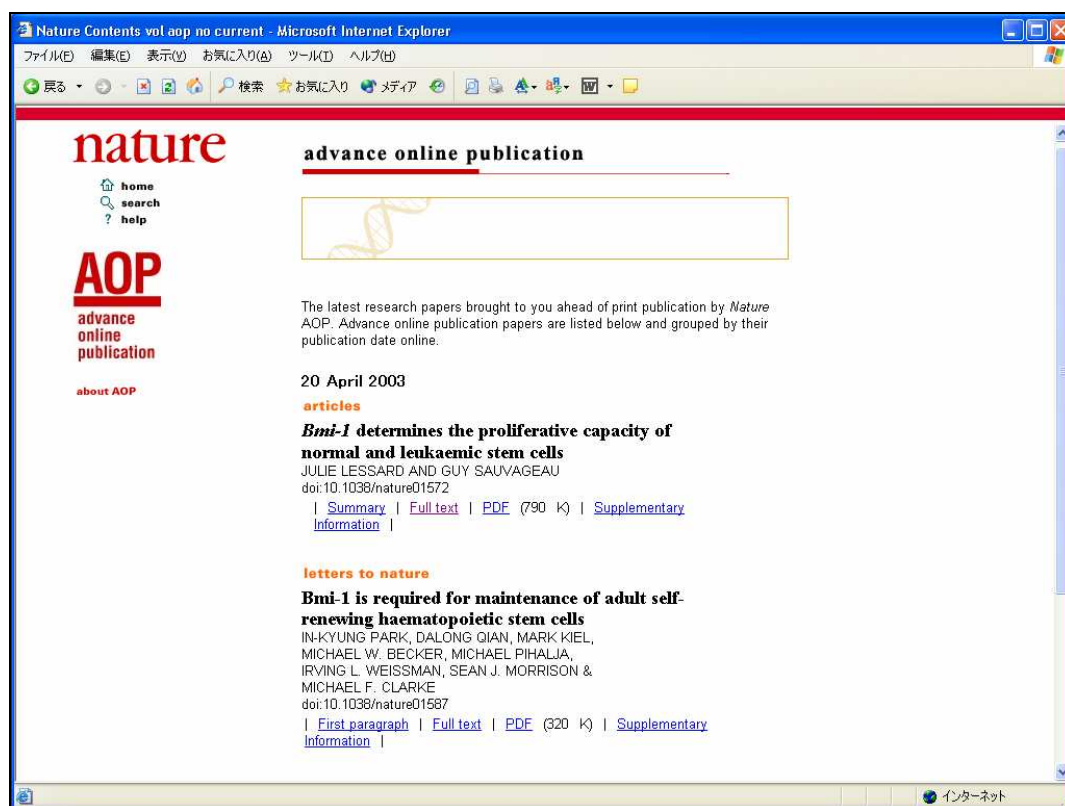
Nature Contents vol aop no current - Microsoft Internet Explorer

ファイル(F) 編集(E) 表示(V) お気に入り(A) ツール(T) ヘルプ(H)

戻る 検索 お気に入り メディア

nature

home
search
? help

AOP
advance online publication

about AOP

advance online publication

The latest research papers brought to you ahead of print publication by *Nature* AOP. Advance online publication papers are listed below and grouped by their publication date online.

20 April 2003

articles

*Bmi-1* determines the proliferative capacity of normal and leukaemic stem cells
JULIE LESSARD AND GUY SAUVAGEAU
doi:10.1038/nature01572
| Summary | Full text | PDF (790 K) | Supplementary Information |

letters to nature

Bmi-1 is required for maintenance of adult self-renewing haematopoietic stem cells
IN-KYUNG PARK, DALONG QIAN, MARK KIEL, MICHAEL W. BECKER, MICHAEL PIHALJA, IRVING L. WEISSMAN, SEAN J. MORRISON & MICHAEL F. CLARKE
doi:10.1038/nature01587
| First paragraph | Full text | PDF (320 K) | Supplementary Information |

インターネット